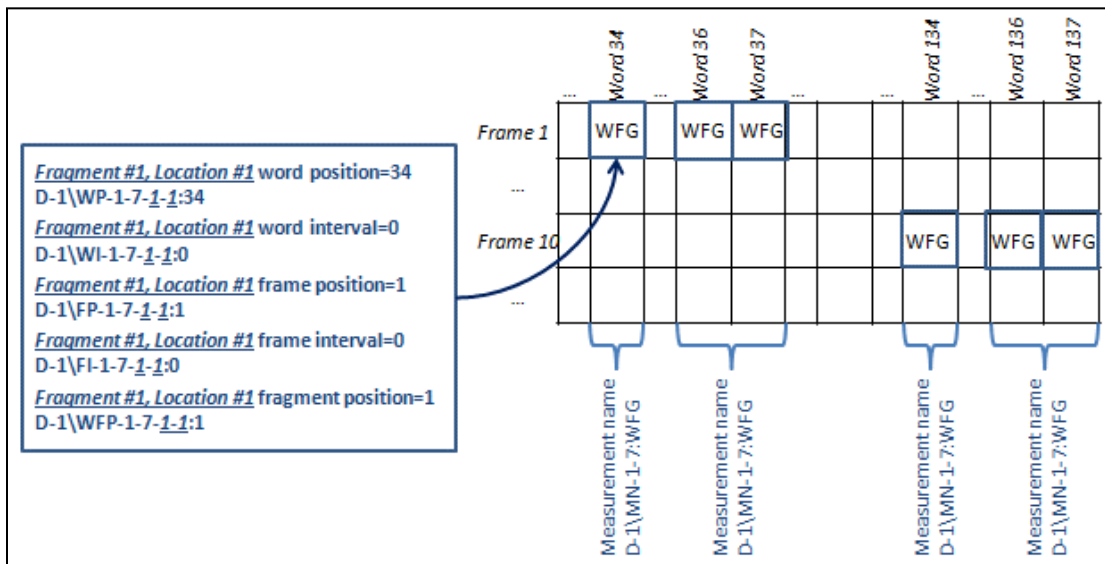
*Fragment #1, Location #1* word position=34
D-1\WP-1-7-*1*-*1*:34
*Fragment #1, Location #1* word interval=0
D-1\WI-1-7-*1*-*1*:0
*Fragment #1, Location #1* frame position=1
D-1\FP-1-7-*1*-*1*:1
*Fragment #1, Location #1* frame interval=0
D-1\FI-1-7-*1*-*1*:0
*Fragment #1, Location #1* fragment position=1
D-1\WFP-1-7-*1*-*1*:1

... Word 34 ... Word 36 Word 37 ... ... Word 134 ... Word 136 Word 137

Frame 1 WFG WFG WFG
...
Frame 10 WFG WFG WFG
...

Measurement name D-1\MN-1-7:WFG
Measurement name D-1\MN-1-7:WFG
Measurement name D-1\MN-1-7:WFG
Measurement name D-1\MN-1-7:WFG